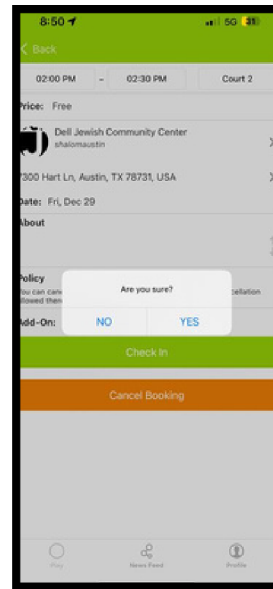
8:50

5G 31

< Back

02:00 PM - 02:30 PM Court 2

Price: Free

Dell Jewish Community Center
shalomaustin

7300 Hart Ln, Austin, TX 78731, USA

Date: Fri, Dec 29

About

Policy
You can can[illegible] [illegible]cellation allowed then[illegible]

Add-On:

Are you sure?

NO YES

Check In

Cancel Booking

Play News Feed Profile